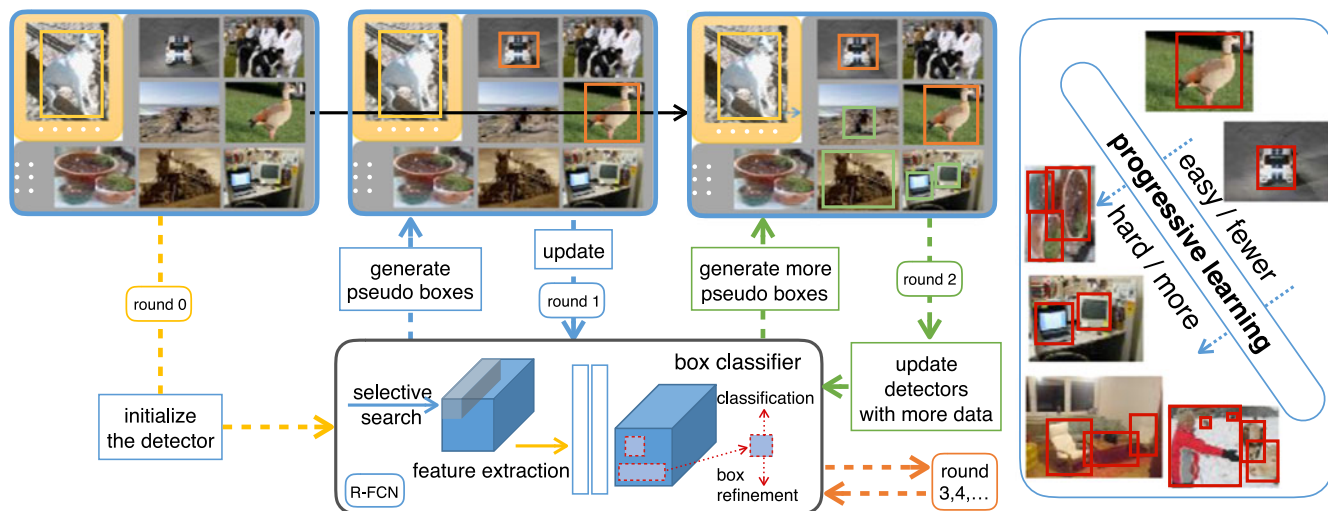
round 0

initialize the detector

generate pseudo boxes

update

round 1

generate more pseudo boxes

round 2

update detectors with more data

box classifier

selective search

feature extraction

classification

box refinement

R-FCN

round 3,4,…

progressive learning

easy / fewer

hard / more